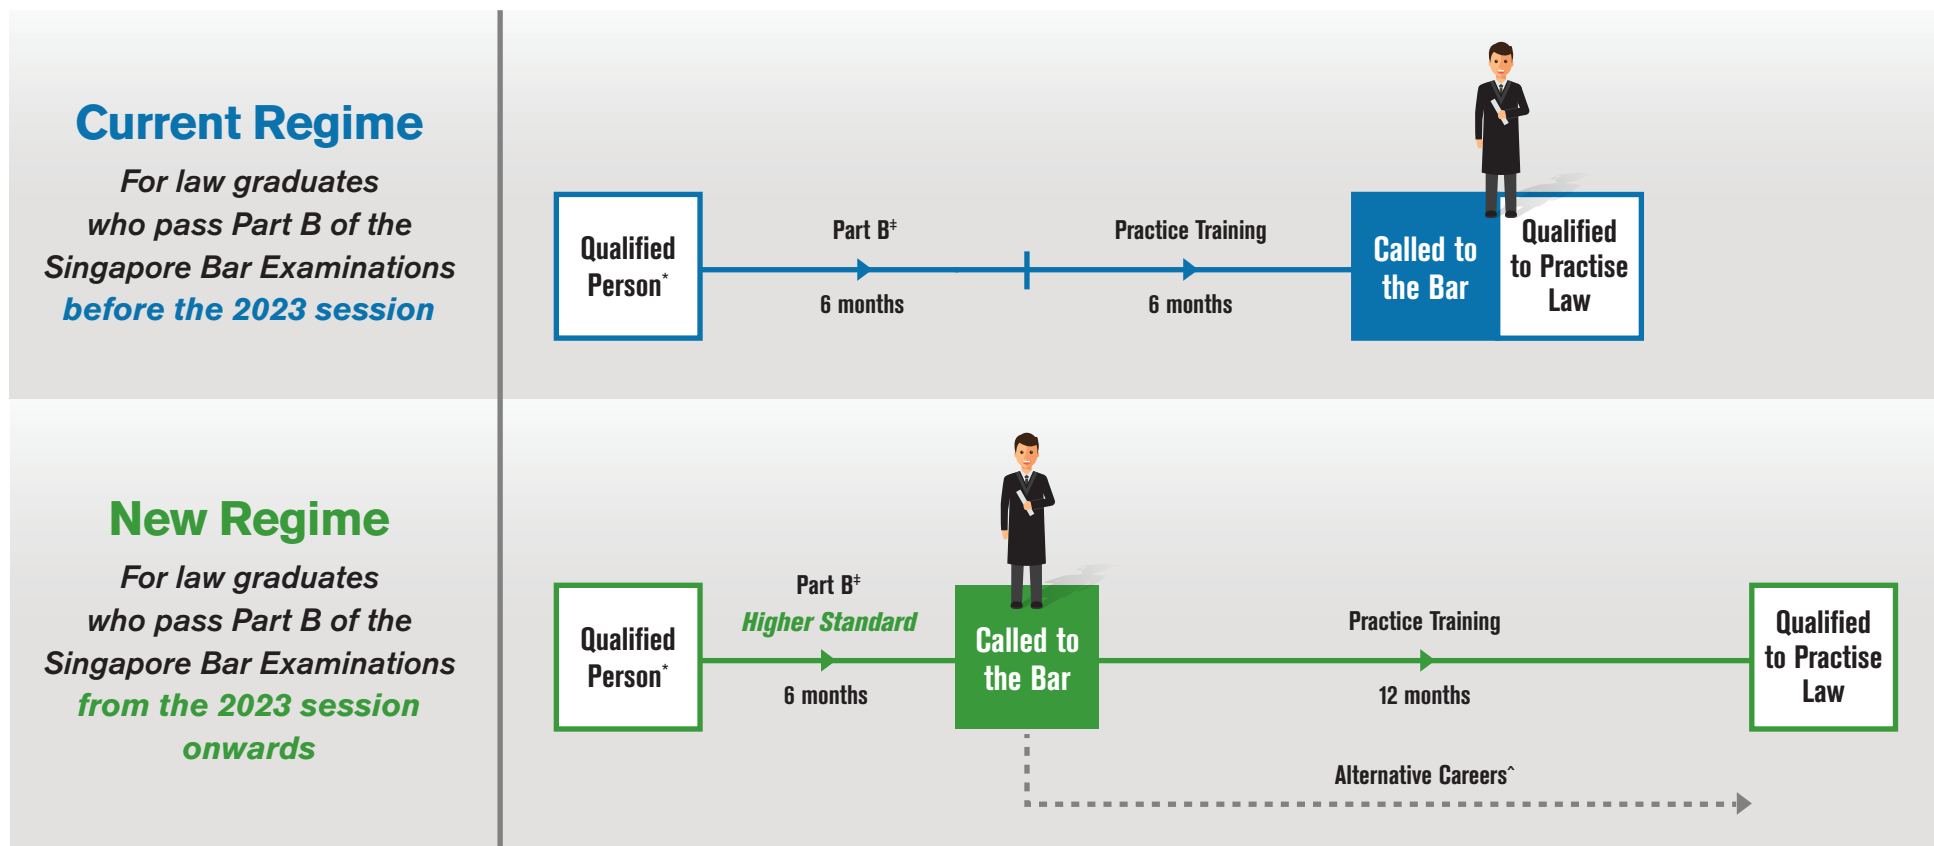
Current Regime

For law graduates who pass Part B of the Singapore Bar Examinations before the 2023 session

Qualified Person*

Part B‡

6 months

Practice Training

6 months

Called to the Bar

Qualified to Practise Law

New Regime

For law graduates who pass Part B of the Singapore Bar Examinations from the 2023 session onwards

Qualified Person*

Part B‡

Higher Standard

6 months

Called to the Bar

Practice Training

12 months

Qualified to Practise Law

Alternative Careers^